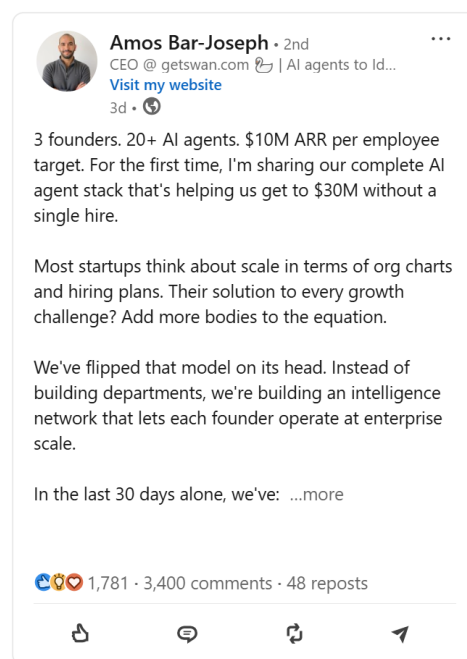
Amos Bar-Joseph • 2nd
CEO @ getswan.com | AI agents to Id...
Visit my website
3d •

3 founders. 20+ AI agents. $10M ARR per employee target. For the first time, I'm sharing our complete AI agent stack that's helping us get to $30M without a single hire.

Most startups think about scale in terms of org charts and hiring plans. Their solution to every growth challenge? Add more bodies to the equation.

We've flipped that model on its head. Instead of building departments, we're building an intelligence network that lets each founder operate at enterprise scale.

In the last 30 days alone, we've: ...more

1,781 • 3,400 comments • 48 reposts